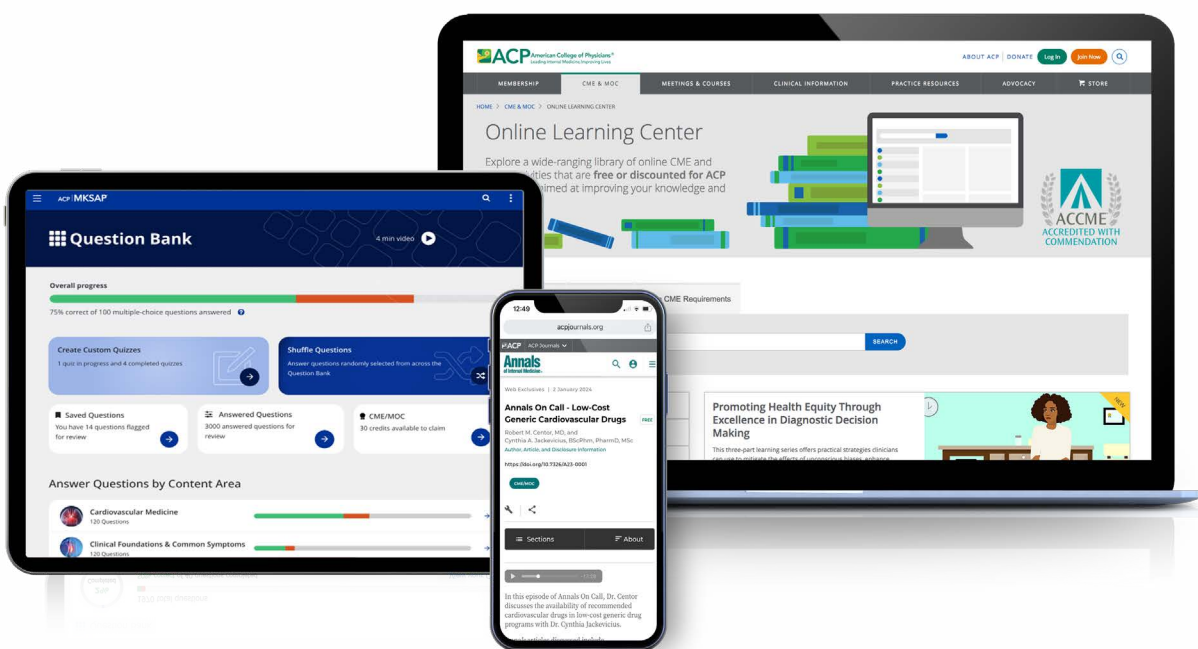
ACP American College of Physicians®
Leading Internal Medicine, Improving Lives

ABOUT ACP | DONATE Log In Join Now

MEMBERSHIP | CME & MOC | MEETINGS & COURSES | CLINICAL INFORMATION | PRACTICE RESOURCES | ADVOCACY | STORE

HOME > CME & MOC > ONLINE LEARNING CENTER

Online Learning Center

Explore a wide-ranging library of online CME and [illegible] activities that are **free or discounted for ACP** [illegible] aimed at improving your knowledge and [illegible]

ACCME
ACCREDITED WITH COMMENDATION

CME Requirements

SEARCH

Promoting Health Equity Through Excellence in Diagnostic Decision Making

This three-part learning series offers practical strategies clinicians can use to mitigate the effects of unconscious biases, enhance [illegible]

ACP | MKSAP

Question Bank

4 min video

Overall progress

75% correct of 100 multiple-choice questions answered

Create Custom Quizzes
1 quiz in progress and 4 completed quizzes

Shuffle Questions
Answer questions randomly selected from across the Question Bank

Saved Questions
You have 14 questions flagged for review

Answered Questions
3000 answered questions for review

CME/MOC
30 credits available to claim

Answer Questions by Content Area

Cardiovascular Medicine
120 Questions

Clinical Foundations & Common Symptoms
120 Questions

12:49

acpjournals.org

ACP ACP Journals

Annals of Internal Medicine

Web Exclusives | 2 January 2024

Annals On Call - Low-Cost Generic Cardiovascular Drugs

FREE

Robert M. Centor, MD, and Cynthia A. Jackevicius, BScPhm, PharmD, MSc

Author, Article, and Disclosure Information

https://doi.org/10.7326/A23-0001

CME/MOC

Sections

About

In this episode of Annals On Call, Dr. Centor discusses the availability of recommended cardiovascular drugs in low-cost generic drug programs with Dr. Cynthia Jackevicius.

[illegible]